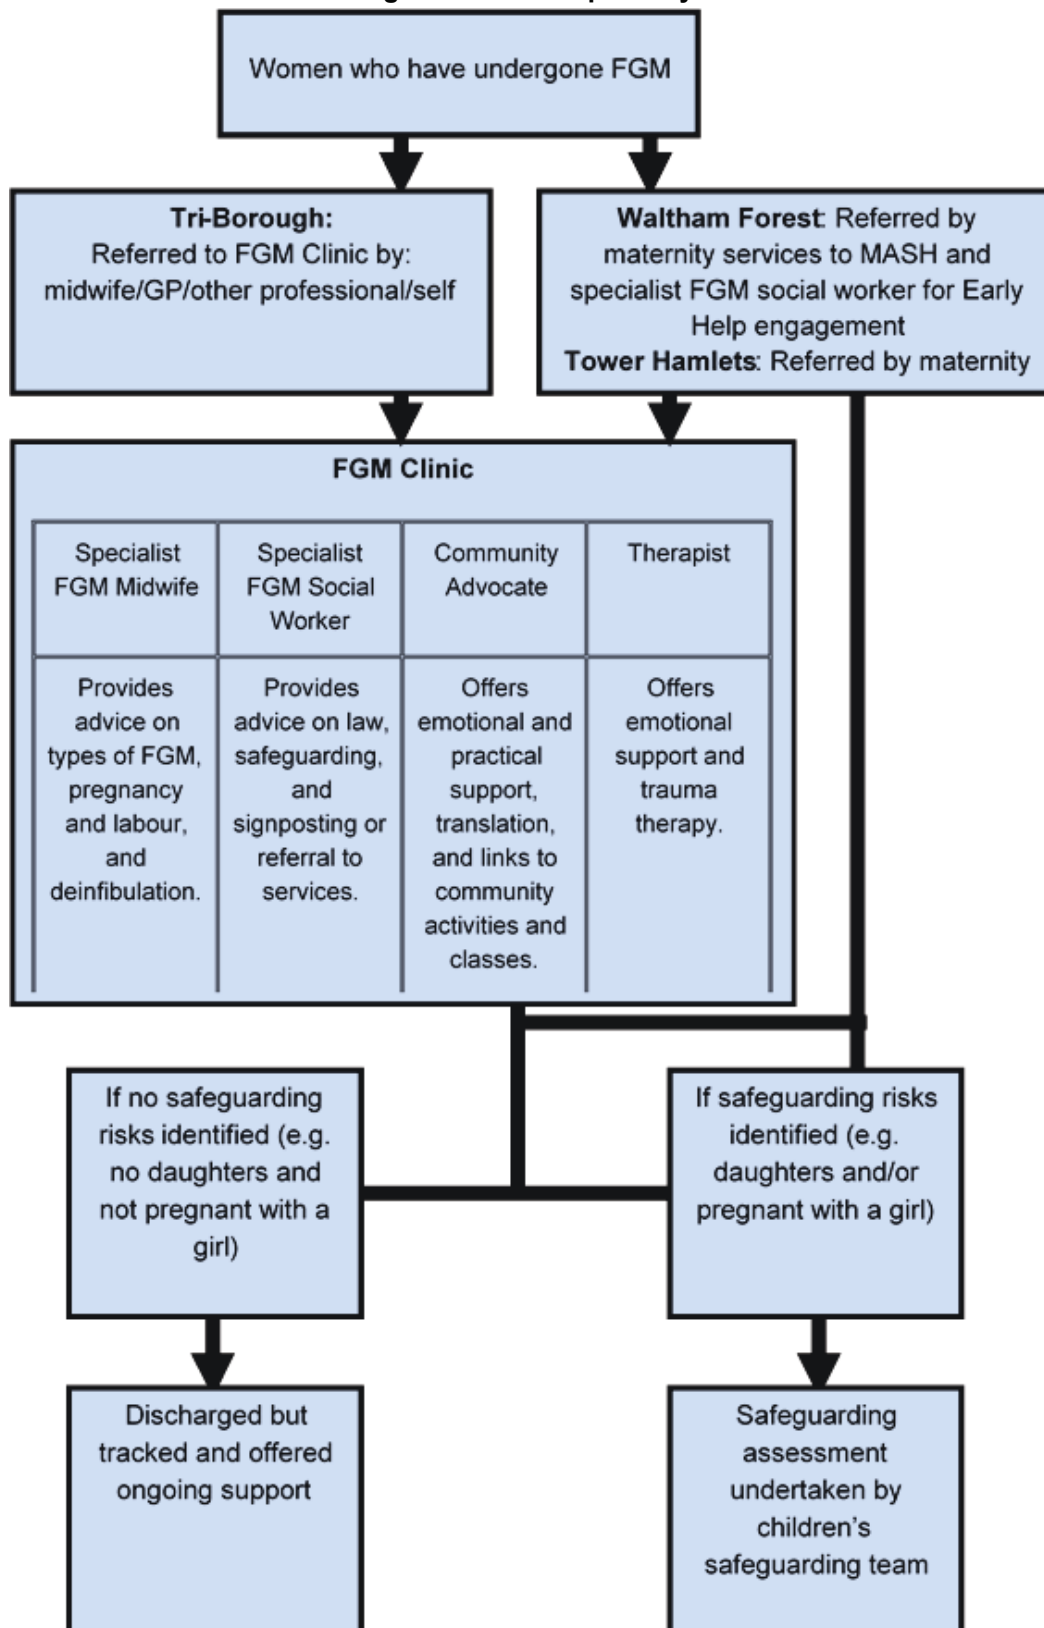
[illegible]

Women who have undergone FGM

**Tri-Borough:**
Referred to FGM Clinic by: midwife/GP/other professional/self

**Waltham Forest**: Referred by maternity services to MASH and specialist FGM social worker for Early Help engagement
**Tower Hamlets**: Referred by maternity

**FGM Clinic**

| Specialist FGM Midwife | Specialist FGM Social Worker | Community Advocate | Therapist |
|---|---|---|---|
| Provides advice on types of FGM, pregnancy and labour, and deinfibulation. | Provides advice on law, safeguarding, and signposting or referral to services. | Offers emotional and practical support, translation, and links to community activities and classes. | Offers emotional support and trauma therapy. |

If no safeguarding risks identified (e.g. no daughters and not pregnant with a girl)

If safeguarding risks identified (e.g. daughters and/or pregnant with a girl)

Discharged but tracked and offered ongoing support

Safeguarding assessment undertaken by children's safeguarding team